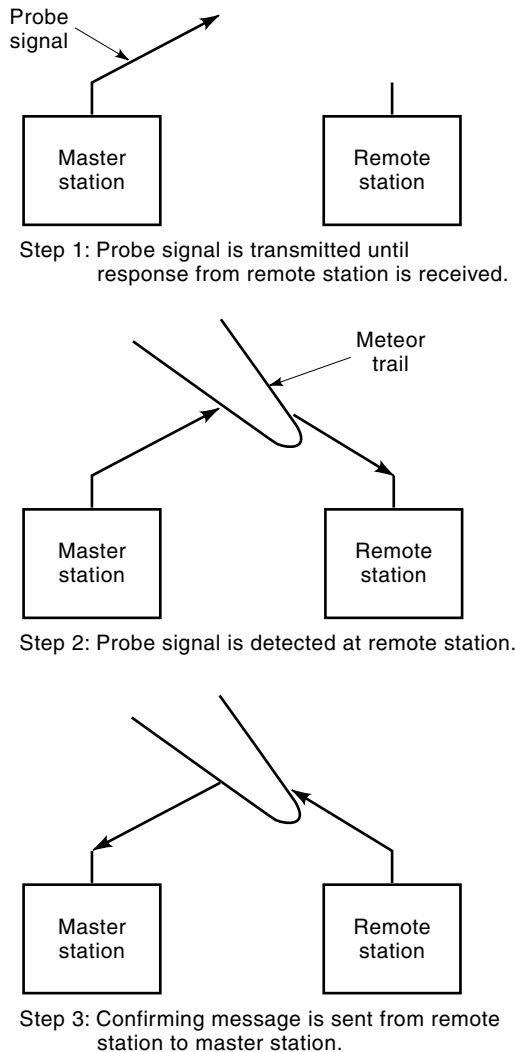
Probe signal

Master station

Remote station

Step 1: Probe signal is transmitted until response from remote station is received.

Meteor trail

Master station

Remote station

Step 2: Probe signal is detected at remote station.

Master station

Remote station

Step 3: Confirming message is sent from remote station to master station.